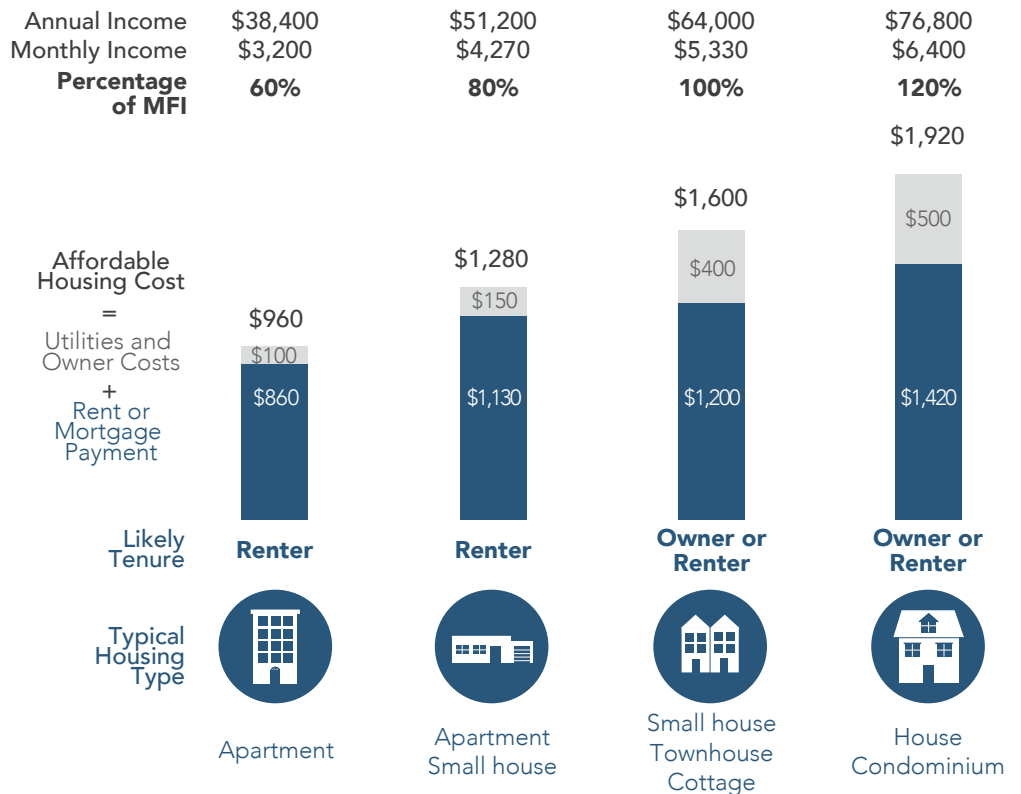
| | | | | |
|---|---|---|---|---|
| Annual Income | $38,400 | $51,200 | $64,000 | $76,800 |
| Monthly Income | $3,200 | $4,270 | $5,330 | $6,400 |
| **Percentage of MFI** | **60%** | **80%** | **100%** | **120%** |

Affordable Housing Cost = Utilities and Owner Costs + Rent or Mortgage Payment

$960
$100
$860

$1,280
$150
$1,130

$1,600
$400
$1,200

$1,920
$500
$1,420

| | | | | |
|---|---|---|---|---|
| Likely Tenure | **Renter** | **Renter** | **Owner or Renter** | **Owner or Renter** |

Typical Housing Type

Apartment

Apartment Small house

Small house Townhouse Cottage

House Condominium